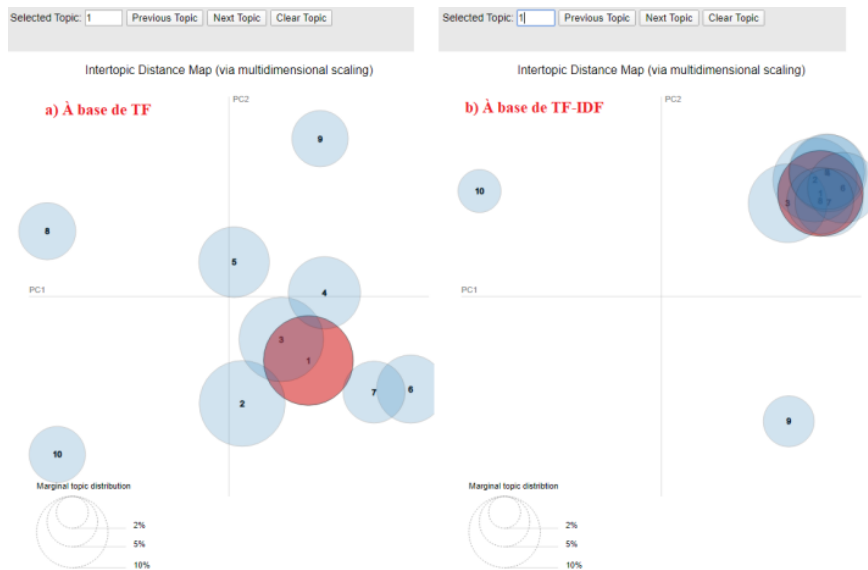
Selected Topic: 1 Previous Topic Next Topic Clear Topic

Intertopic Distance Map (via multidimensional scaling)

a) À base de TF

PC2

PC1

9

8

5

4

3

1

2

7

6

10

Marginal topic distribution

2%

5%

10%

Selected Topic: 1 Previous Topic Next Topic Clear Topic

Intertopic Distance Map (via multidimensional scaling)

b) À base de TF-IDF

PC2

PC1

10

3

2

8

6

7

9

Marginal topic distribution

2%

5%

10%